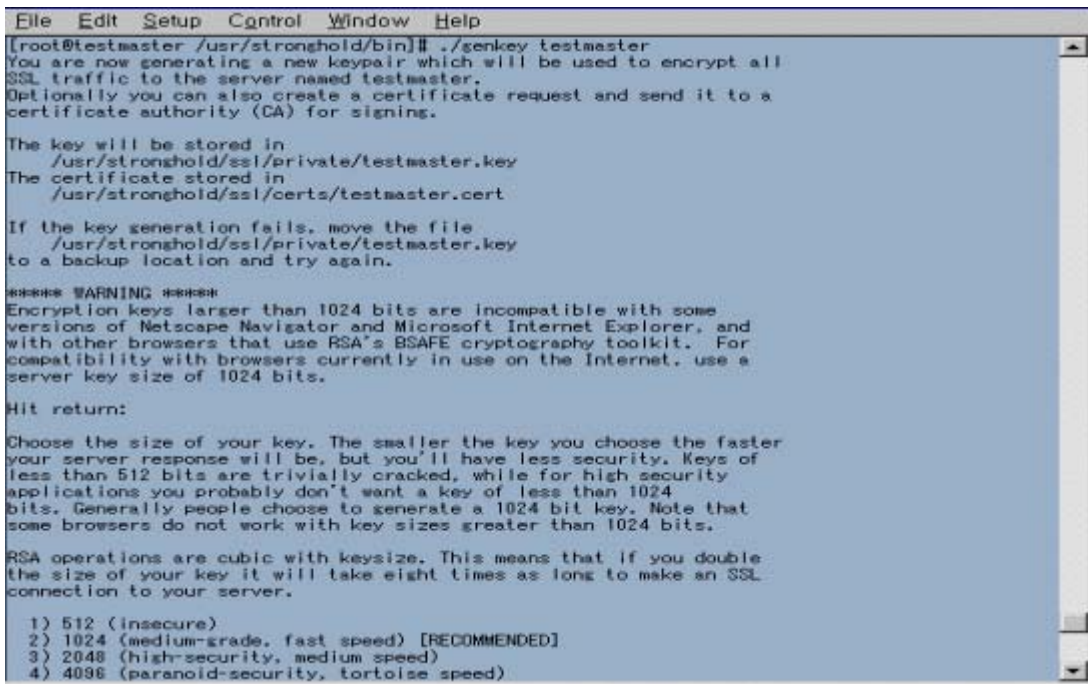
File Edit Setup Control Window Help

[root@testmaster /usr/stronghold/bin]# ./genkey testmaster
You are now generating a new keypair which will be used to encrypt all SSL traffic to the server named testmaster.
Optionally you can also create a certificate request and send it to a certificate authority (CA) for signing.

The key will be stored in
/usr/stronghold/ssl/private/testmaster.key
The certificate stored in
/usr/stronghold/ssl/certs/testmaster.cert

If the key generation fails, move the file
/usr/stronghold/ssl/private/testmaster.key
to a backup location and try again.

***** WARNING *****
Encryption keys larger than 1024 bits are incompatible with some versions of Netscape Navigator and Microsoft Internet Explorer, and with other browsers that use RSA's BSAFE cryptography toolkit. For compatibility with browsers currently in use on the Internet, use a server key size of 1024 bits.

Hit return:

Choose the size of your key. The smaller the key you choose the faster your server response will be, but you'll have less security. Keys of less than 512 bits are trivially cracked, while for high security applications you probably don't want a key of less than 1024 bits. Generally people choose to generate a 1024 bit key. Note that some browsers do not work with key sizes greater than 1024 bits.

RSA operations are cubic with keysize. This means that if you double the size of your key it will take eight times as long to make an SSL connection to your server.

1) 512 (insecure)
2) 1024 (medium-grade, fast speed) [RECOMMENDED]
3) 2048 (high-security, medium speed)
4) 4096 (paranoid-security, tortoise speed)